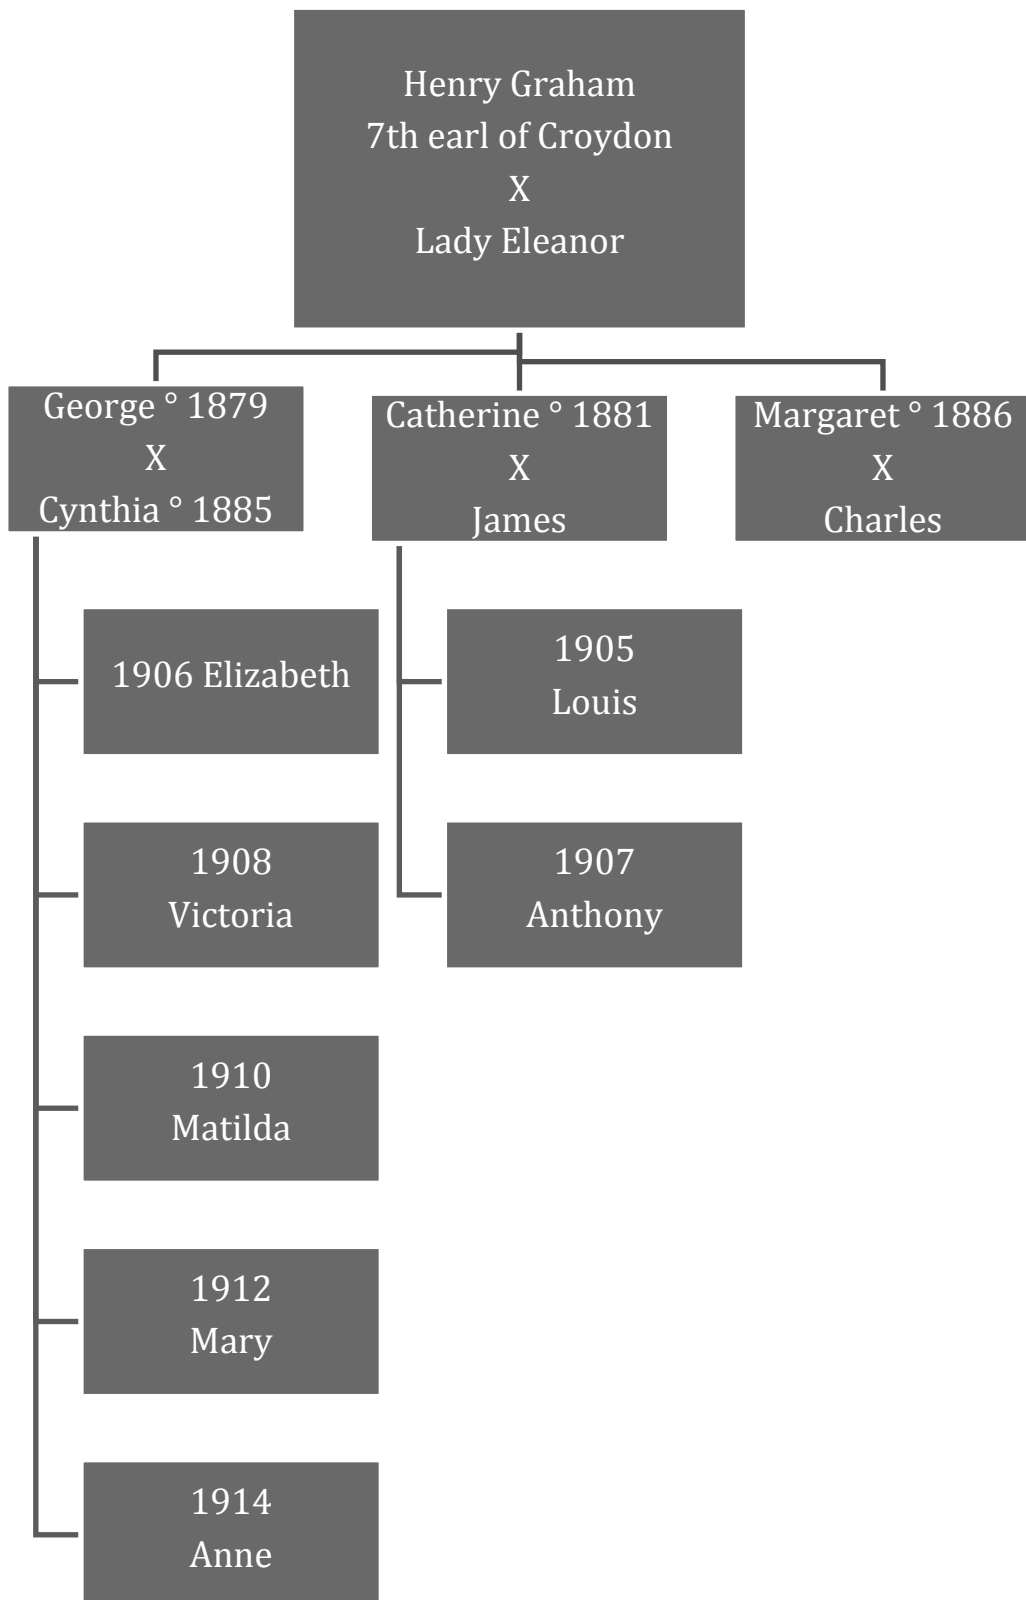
Henry Graham
7th earl of Croydon
X
Lady Eleanor

George ° 1879
X
Cynthia ° 1885

Catherine ° 1881
X
James

Margaret ° 1886
X
Charles

1906 Elizabeth

1908
Victoria

1910
Matilda

1912
Mary

1914
Anne

1905
Louis

1907
Anthony